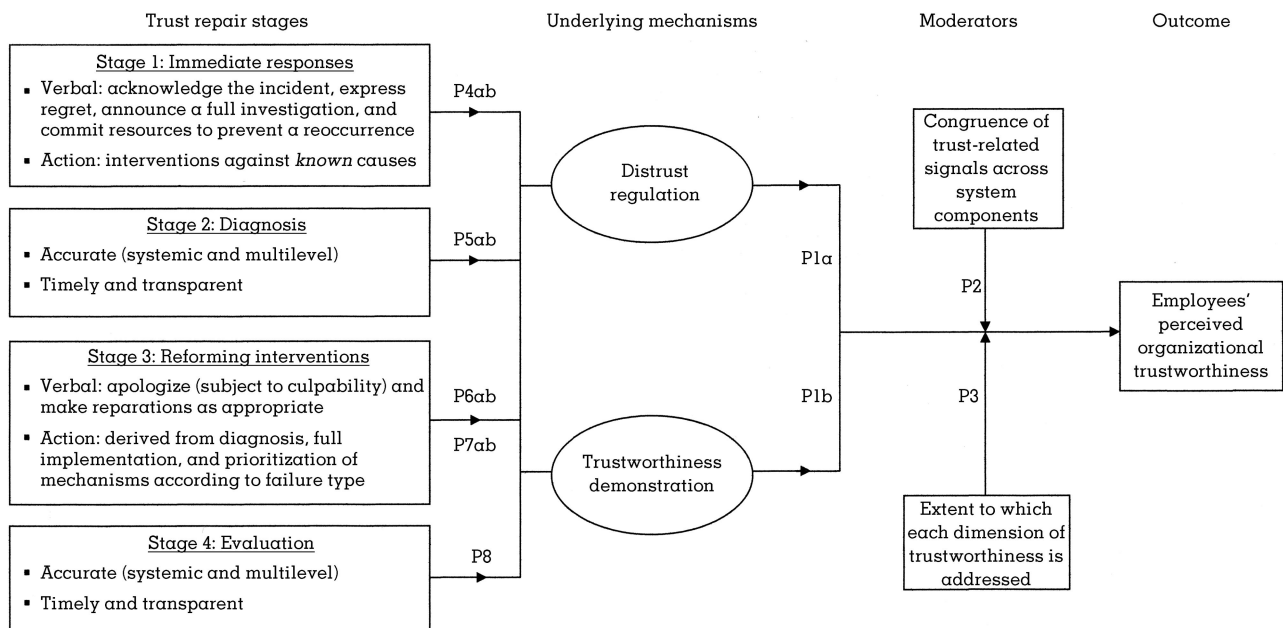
Trust repair stages

Underlying mechanisms

Moderators

Outcome

Stage 1: Immediate responses

▪ Verbal: acknowledge the incident, express regret, announce a full investigation, and commit resources to prevent a reoccurrence

▪ Action: interventions against *known* causes

P4ab

Stage 2: Diagnosis

▪ Accurate (systemic and multilevel)

▪ Timely and transparent

P5ab

Stage 3: Reforming interventions

▪ Verbal: apologize (subject to culpability) and make reparations as appropriate

▪ Action: derived from diagnosis, full implementation, and prioritization of mechanisms according to failure type

P6ab

P7ab

Stage 4: Evaluation

▪ Accurate (systemic and multilevel)

▪ Timely and transparent

P8

Distrust regulation

Trustworthiness demonstration

P1a

P1b

Congruence of trust-related signals across system components

P2

P3

Extent to which each dimension of trustworthiness is addressed

Employees' perceived organizational trustworthiness